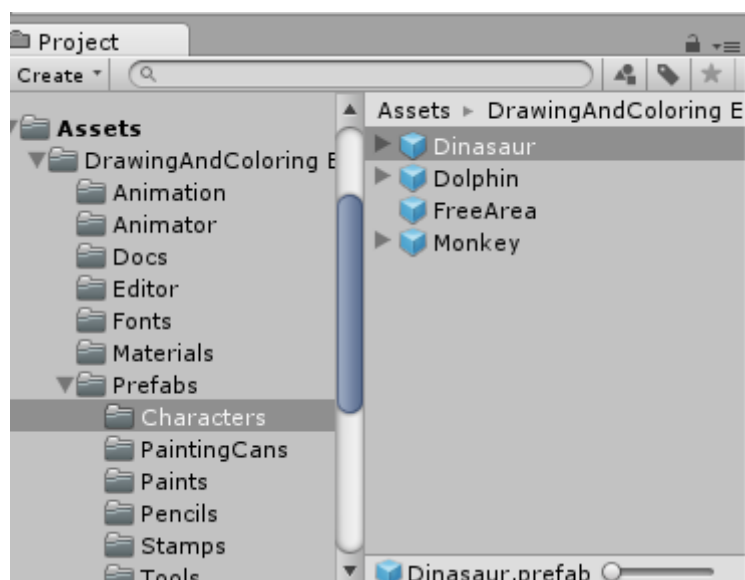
Project

Create

Assets
DrawingAndColoring E
Animation
Animator
Docs
Editor
Fonts
Materials
Prefabs
Characters
PaintingCans
Paints
Pencils
Stamps
Tools

Assets ► DrawingAndColoring E
Dinasaur
Dolphin
FreeArea
Monkey

Dinasaur.prefab